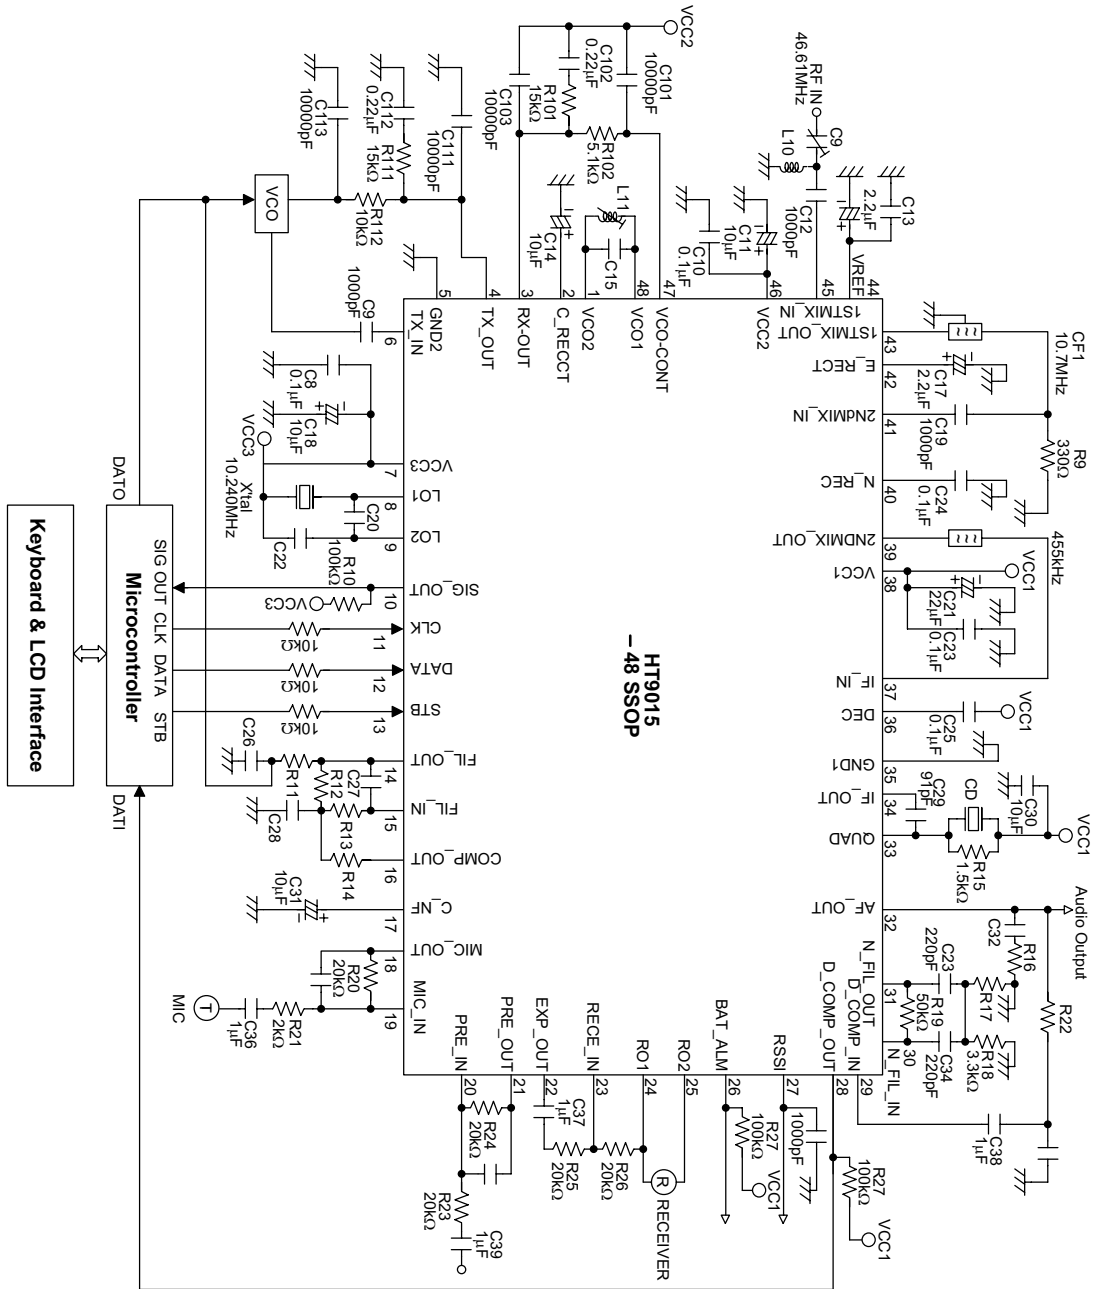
Keyboard & LCD Interface
Microcontroller
SIG OUT CLK DATA STB
DATO
DATI
VCO
C113 10000pF
C112 0.22μF
R111 15kΩ
C111 10000pF
R112 10kΩ
C103 10000pF
R101 15kΩ
C102 0.22μF
C101 10000pF
VCC2
R102 5.1kΩ
C14 10μF
L11
C15
C10 0.1μF
C11 10μF
C12 1000pF
L10
C9
RF IN 46.61MHz
C13 2.2μF
VREF
C9 1000pF
HT9015
– 48 SSOP
GND2
TX_IN
TX_OUT
RX-OUT
C_RECCT
VCO2
VCO1
VCO-CONT
VCC2
1STMIX_IN
1STMIX_OUT
E_RECT
2NdMIX_IN
N_REC
2NDMIX_OUT
VCC1
IF_IN
DEC
GND1
IF_OUT
QUAD
AF_OUT
N_FIL_OUT
D_COMP_IN
D_COMP_OUT
N_FIL_IN
RSSI
BAT_ALM
RO2
RO1
RECE_IN
EXP_OUT
PRE_OUT
PRE_IN
MIC_IN
MIC_OUT
C_NF
COMP_OUT
FIL_IN
FIL_OUT
STB
DATA
CLK
SIG_OUT
LO2
LO1
VCC3
1 2 3 4 5 6 7 8 9 10 11 12 13 14 15 16 17 18 19 20 21 22 23 24 25 26 27 28 29 30 31 32 33 34 35 36 37 38 39 40 41 42 43 44 45 46 47 48
C8 0.1μF
C18 10μF
VCC3
X'tal 10.240MHz
C20
C22
R10 100kΩ
VCC3
10kΩ
10kΩ
10kΩ
C26
R11
R12
C27
C28
R11
R13
R14
C31 10μF
R20 20kΩ
R21 2kΩ
C36 1μF
MIC
R24 20kΩ
R23 20kΩ
C39 1μF
C37 1μF
R25 20kΩ
R26 20kΩ
RECEIVER
R27 100kΩ
VCC1
1000pF
R27 100kΩ
VCC1
C38 1μF
CF1 10.7MHz
C17 2.2μF
C19 1000pF
R9 330Ω
C24 0.1μF
455kHz
VCC1
C21 22μF
C23 0.1μF
VCC1
C25 0.1μF
C29 91pF
CD
C30 10μF
VCC1
R15 1.5kΩ
Audio Output
C32
R16
R22
C23 220pF
R17
R19 50kΩ
C34 220pF
R18 3.3kΩ